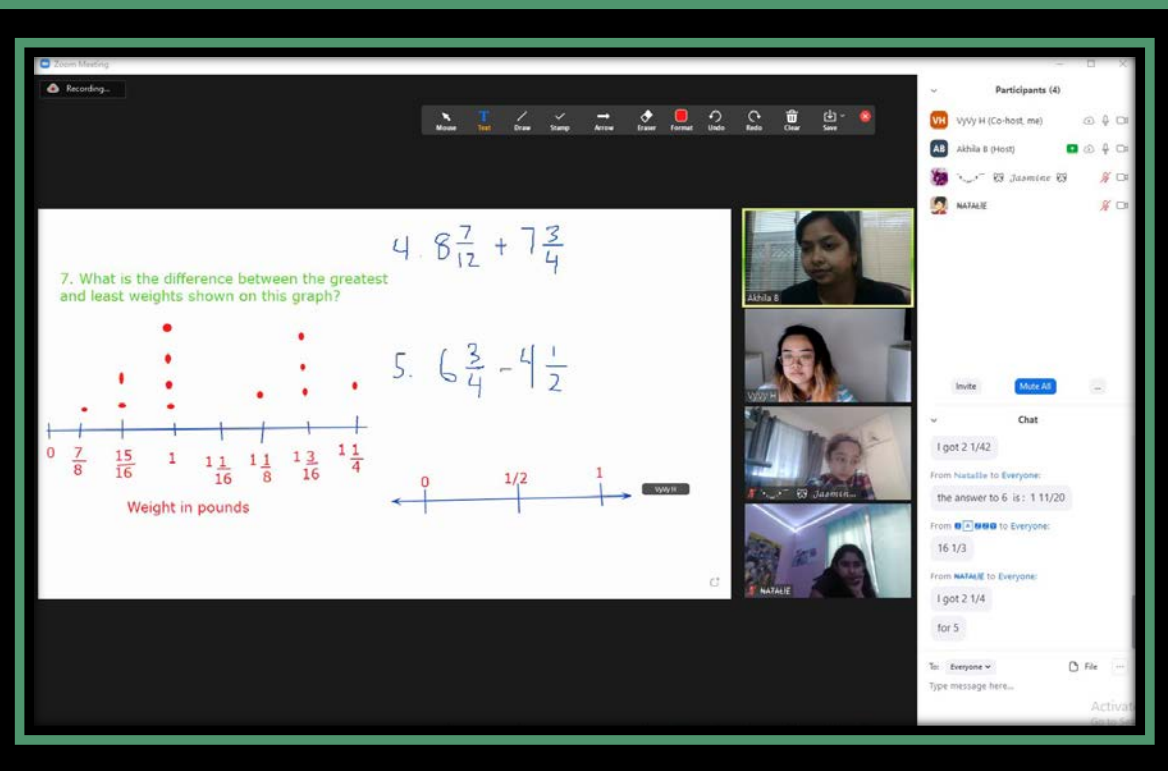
Zoom Meeting

Recording...

Mouse Text Draw Stamp Arrow Eraser Format Undo Redo Clear Save

7. What is the difference between the greatest and least weights shown on this graph?

0 $\frac{7}{8}$ $\frac{15}{16}$ 1 $1\frac{1}{16}$ $1\frac{1}{8}$ $1\frac{3}{16}$ $1\frac{1}{4}$

Weight in pounds

4. $8\frac{7}{12} + 7\frac{3}{4}$

5. $6\frac{3}{4} - 4\frac{1}{2}$

0 1/2 1

VyVy H

Akhila B

VyVy H

Jasmin...

NATALIE

Participants (4)

VH VyVy H (Co-host, me)

AB Akhila B (Host)

Jasmine

NATALIE

Invite Mute All ...

Chat

I got 2 1/42

From Natalie to Everyone:

the answer to 6 is : 1 11/20

From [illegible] to Everyone:

16 1/3

From NATALIE to Everyone:

I got 2 1/4

for 5

To: Everyone File

Type message here...

Activat